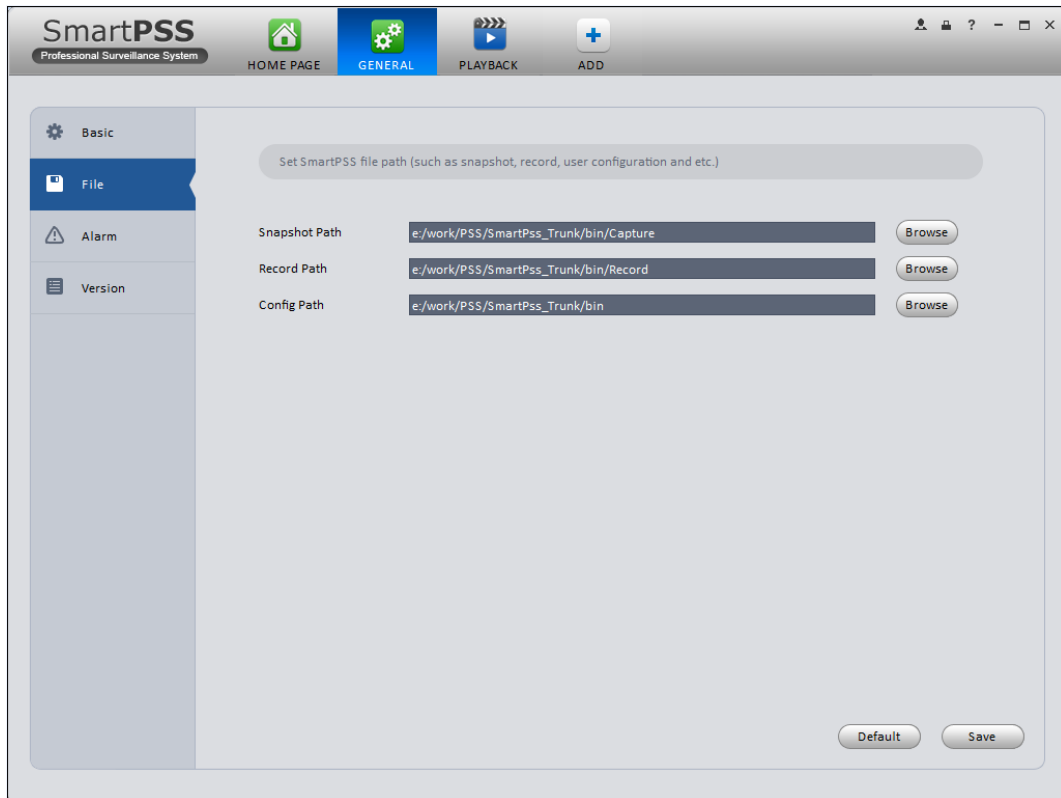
SmartPSS
Professional Surveillance System

HOME PAGE
GENERAL
PLAYBACK
ADD

? – ✕

Basic
File
Alarm
Version

Set SmartPSS file path (such as snapshot, record, user configuration and etc.)

Snapshot Path e:/work/PSS/SmartPss_Trunk/bin/Capture Browse
Record Path e:/work/PSS/SmartPss_Trunk/bin/Record Browse
Config Path e:/work/PSS/SmartPss_Trunk/bin Browse

Default
Save